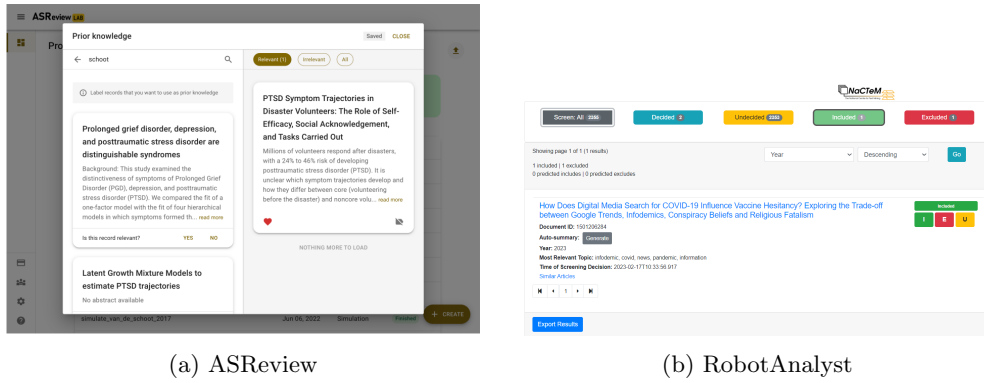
ASReview LAB

Pro

Prior knowledge

Saved CLOSE

schoot

Label records that you want to use as prior knowledge

Prolonged grief disorder, depression, and posttraumatic stress disorder are distinguishable syndromes

Background: This study examined the distinctiveness of symptoms of Prolonged Grief Disorder (PGD), depression, and posttraumatic stress disorder (PTSD). We compared the fit of a one-factor model with the fit of four hierarchical models in which symptoms formed th... read more

Is this record relevant? YES NO

Latent Growth Mixture Models to estimate PTSD trajectories

No abstract available

Relevant (1) Irrelevant All

PTSD Symptom Trajectories in Disaster Volunteers: The Role of Self-Efficacy, Social Acknowledgement, and Tasks Carried Out

Millions of volunteers respond after disasters, with a 24% to 46% risk of developing posttraumatic stress disorder (PTSD). It is unclear which symptom trajectories develop and how they differ between core (volunteering before the disaster) and noncore volu... read more

NOTHING MORE TO LOAD

simulate_van_de_schoot_2017 Jun 06, 2022 Simulation Finished

CREATE

(a) ASReview

NaCTeM

Screen: All 2356 Decided 2 Undecided 2355 Included 1 Excluded 1

Showing page 1 of 1 (1 results)

1 included | 1 excluded
0 predicted includes | 0 predicted excludes

Year Descending Go

How Does Digital Media Search for COVID-19 Influence Vaccine Hesitancy? Exploring the Trade-off between Google Trends, Infodemics, Conspiracy Beliefs and Religious Fatalism

Document ID: 1501206284
Auto-summary: Generate
Year: 2023
Most Relevant Topic: infodemic, covid, news, pandemic, information
Time of Screening Decision: 2023-02-17T10:33:56.917
Similar Articles

Included
I E U

1

Export Results

(b) RobotAnalyst